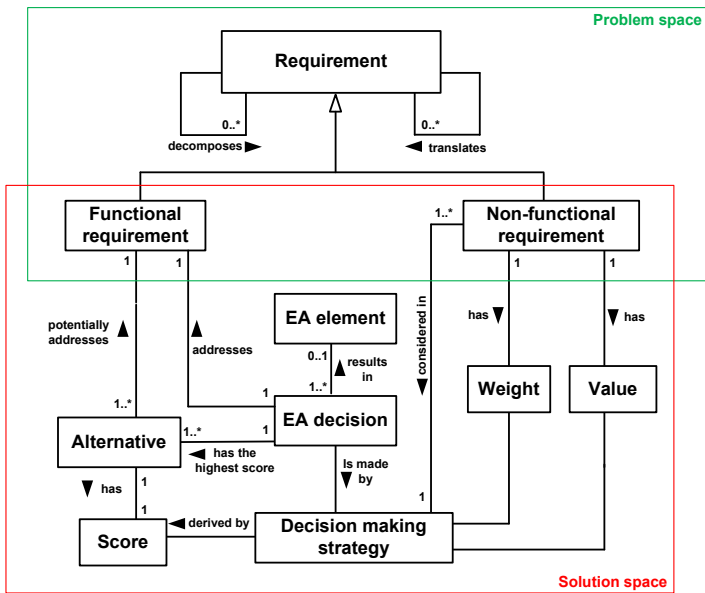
Problem space

Requirement

0..*
decomposes

0..*
translates

Functional requirement

1..*
Non-functional requirement

1
1
1
1

potentially addresses

addresses

EA element

has

has

0..1
results in
1..*

considered in

Weight

Value

1..*
1
EA decision

Alternative
1..*
1
has the highest score

is made by

has
1
1

1

Score
derived by
Decision making strategy

Solution space